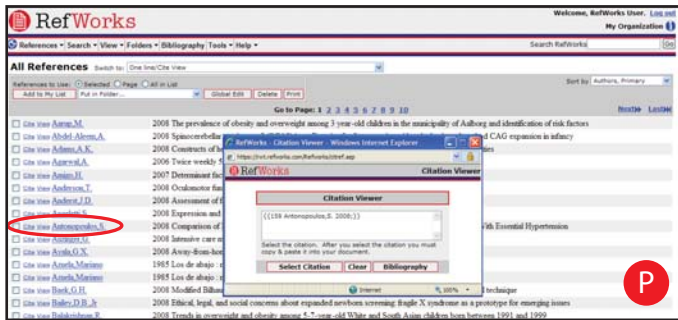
RefWorks

Welcome, RefWorks User. Log out
My Organization

References ▾ Search ▾ View ▾ Folders ▾ Bibliography Tools ▾ Help ▾

Search RefWorks Go

All References Switch to: One line/Cite View

References to Use: Selected Page All in List
Add to My List Put in Folder... Global Edit Delete Print

Sort by Authors, Primary

Go to Page: 1 2 3 4 5 6 7 8 9 10 Next» Last»

Cite View Aarup,M. 2008 The prevalence of obesity and overweight among 3-year-old children in the municipality of Aalborg and identification of risk factors
Cite View Abdel-Aleem,A. 2008 Spinocerebellar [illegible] CAG expansion in infancy
Cite View Adams,A.K. 2008 Constructs of h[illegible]
Cite View Agarwal,A. 2006 Twice weekly S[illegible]
Cite View Amies,H. 2007 Determinant fac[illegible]
Cite View Anderson,T. 2008 Oculomotor fun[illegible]
Cite View Andersson,J.D. 2008 Assessment of f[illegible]
Cite View Anselmi,S. 2008 Expression and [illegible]
Cite View Antonopoulos,S. 2008 Comparison of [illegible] with Essential Hypertension
Cite View Anstey,K. 2008 Intensive care m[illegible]
Cite View Ayala,G.X. 2008 Away-from-hom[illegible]
Cite View Azuela,Mariano 1985 Los de abajo : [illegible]
Cite View Azuela,Mariano 1985 Los de abajo : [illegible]
Cite View Baek,G.H. 2008 Modified Bilhau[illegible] technique
Cite View Bailey,D.B.,Jr 2008 Ethical, legal, and social concerns about expanded newborn screening: fragile X syndrome as a prototype for emerging issues
Cite View Balakrishnan,R. 2008 Trends in overweight and obesity among 5-7-year-old White and South Asian children born between 1991 and 1999

RefWorks - Citation Viewer - Windows Internet Explorer
https://rcf.refworks.com/Refworks/citref.asp
RefWorks Citation Viewer
Citation Viewer
{{158 Antonopoulos,S. 2008;}}
Select the citation. After you select the citation you must copy & paste it into your document.
Select Citation Clear Bibliography
Internet 100%

P